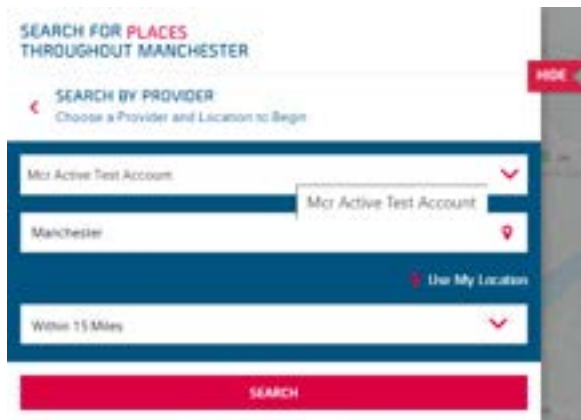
SEARCH FOR PLACES
THROUGHOUT MANCHESTER

HIDE

SEARCH BY PROVIDER
Choose a Provider and Location to Begin

Mcr Active Test Account

Mcr Active Test Account

Manchester

Use My Location

Within 15 Miles

SEARCH